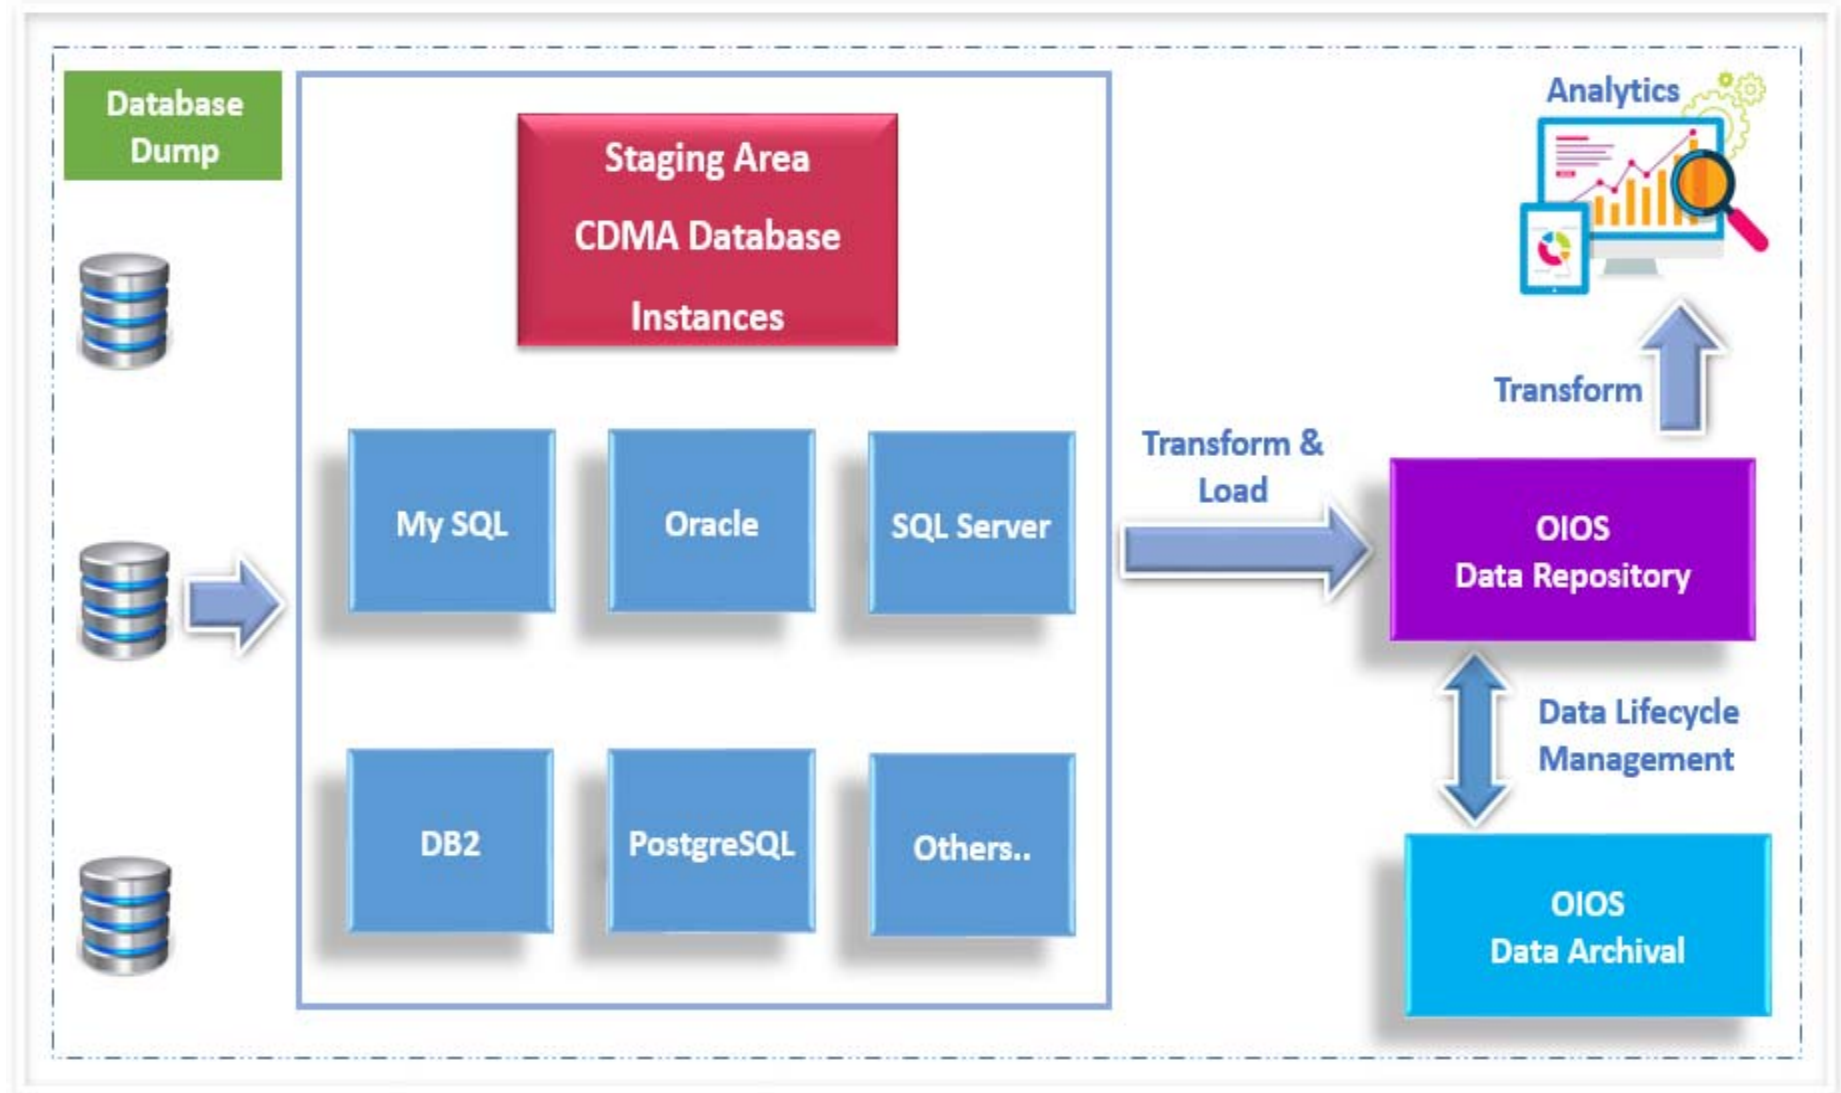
Database Dump

Staging Area
CDMA Database
Instances

My SQL

Oracle

SQL Server

DB2

PostgreSQL

Others..

Transform & Load

Analytics

Transform

OIOS
Data Repository

Data Lifecycle Management

OIOS
Data Archival